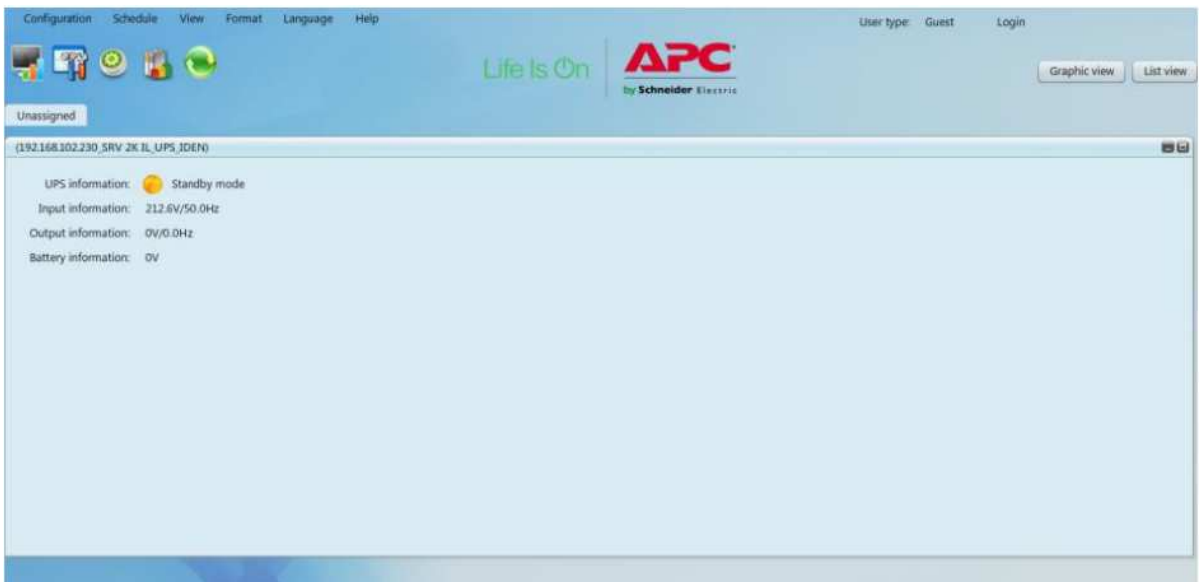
Configuration Schedule View Format Language Help

User type: Guest Login

Life Is On

APC by Schneider Electric

Graphic view List view

Unassigned

(192.168.102.230_SRV 2K IL_UPS_IDEN)

UPS information: Standby mode

Input information: 212.6V/50.0Hz

Output information: 0V/0.0Hz

Battery information: 0V